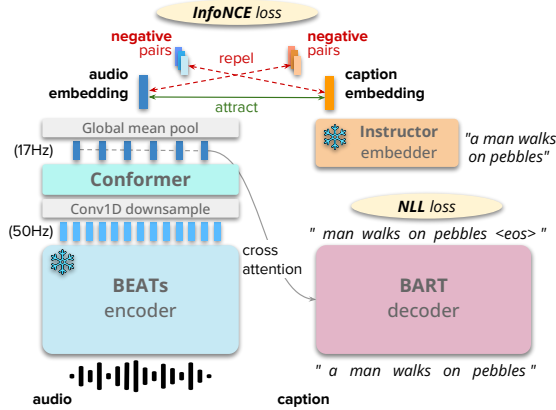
InfoNCE loss

negative pairs

negative pairs

repel

audio embedding

attract

caption embedding

Global mean pool

(17Hz)

Conformer

Conv1D downsample

(50Hz)

BEATs encoder

Instructor embedder

"a man walks on pebbles"

NLL loss

" man walks on pebbles <eos> "

cross attention

BART decoder

" a man walks on pebbles "

audio

caption